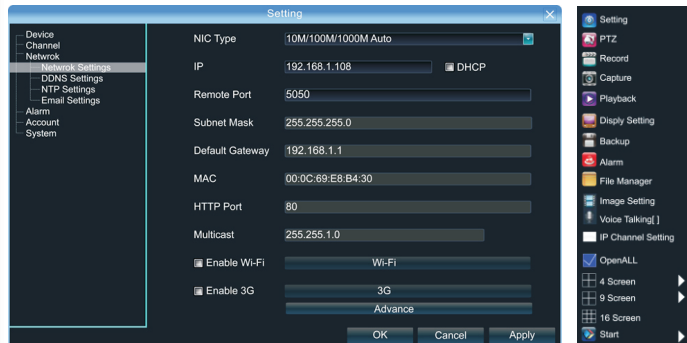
Setting

Device
Channel
Netwrok
Netwrok Settings
DDNS Settings
NTP Settings
Email Settings
Alarm
Account
System

NIC Type 10M/100M/1000M Auto
IP 192.168.1.108 DHCP
Remote Port 5050
Subnet Mask 255.255.255.0
Default Gateway 192.168.1.1
MAC 00:0C:69:E8:B4:30
HTTP Port 80
Multicast 255.255.1.0
Enable Wi-Fi Wi-Fi
Enable 3G 3G
Advance

OK Cancel Apply

Setting
PTZ
Record
Capture
Playback
Disply Setting
Backup
Alarm
File Manager
Image Setting
Voice Talking[ ]
IP Channel Setting
OpenALL
4 Screen
9 Screen
16 Screen
Start